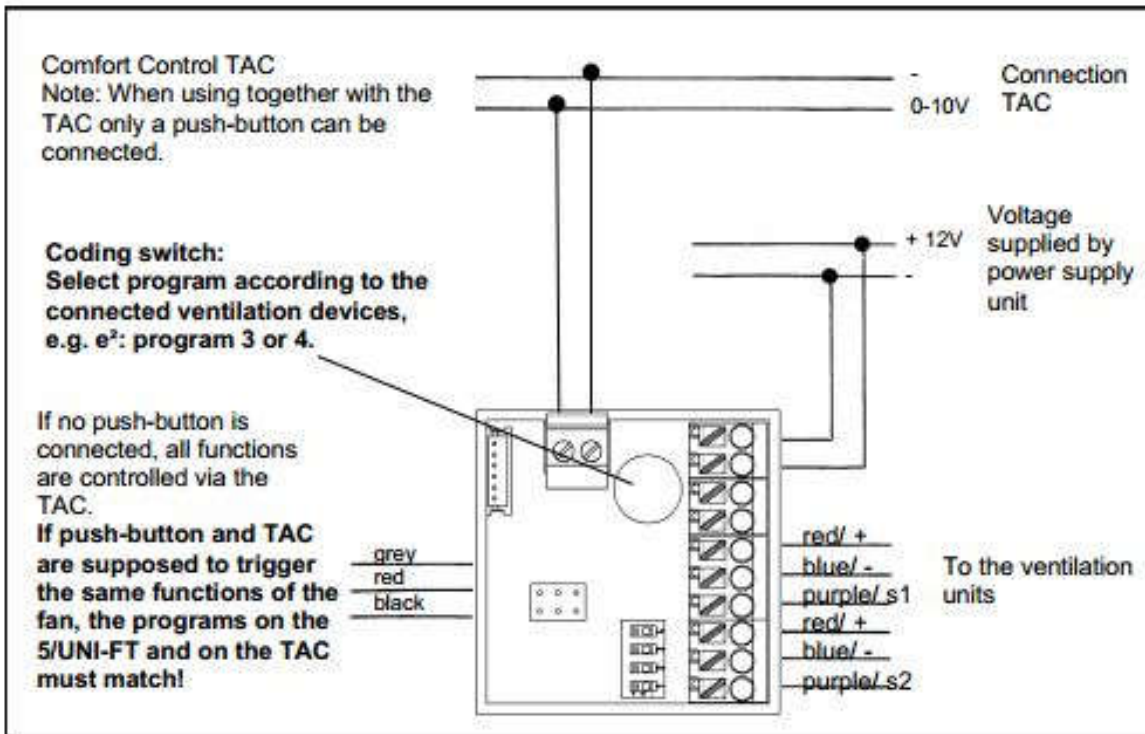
Comfort Control TAC
Note: When using together with the TAC only a push-button can be connected.

-
0-10V

Connection TAC

Coding switch:
Select program according to the connected ventilation devices, e.g. e²: program 3 or 4.

+ 12V
-

Voltage supplied by power supply unit

If no push-button is connected, all functions are controlled via the TAC.
If push-button and TAC are supposed to trigger the same functions of the fan, the programs on the 5/UNI-FT and on the TAC must match!

grey
red
black

red/ +
blue/ -
purple/ s1
red/ +
blue/ -
purple/ s2

To the ventilation units